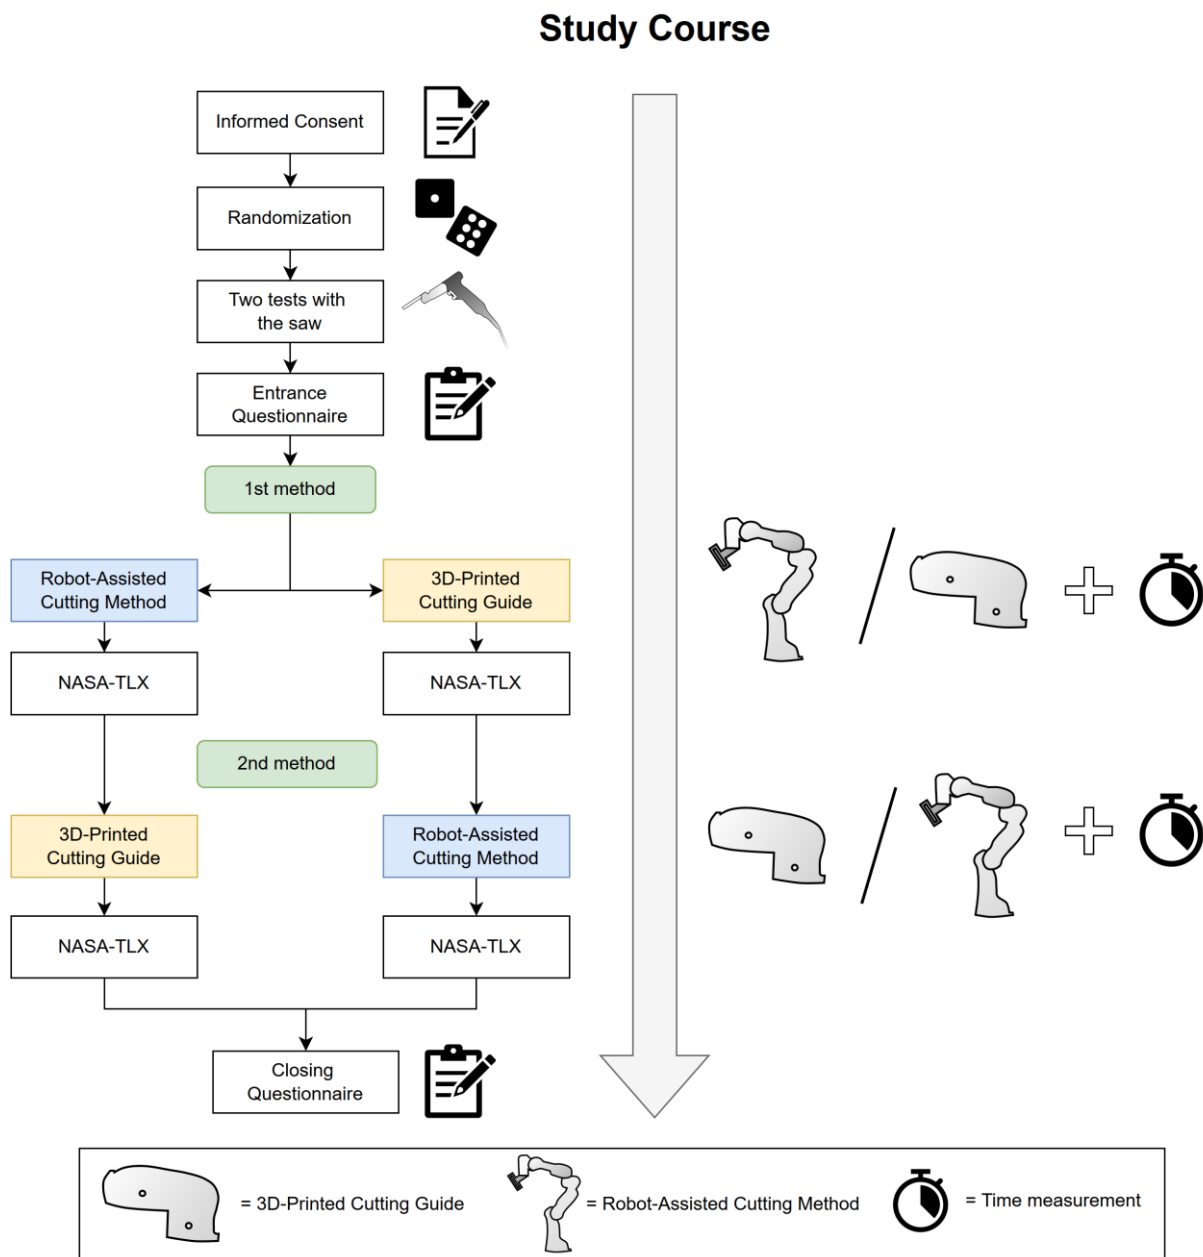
Study Course

Informed Consent

Randomization

Two tests with the saw

Entrance Questionnaire

1st method

Robot-Assisted Cutting Method

3D-Printed Cutting Guide

NASA-TLX

NASA-TLX

2nd method

3D-Printed Cutting Guide

Robot-Assisted Cutting Method

NASA-TLX

NASA-TLX

Closing Questionnaire

= 3D-Printed Cutting Guide

= Robot-Assisted Cutting Method

= Time measurement